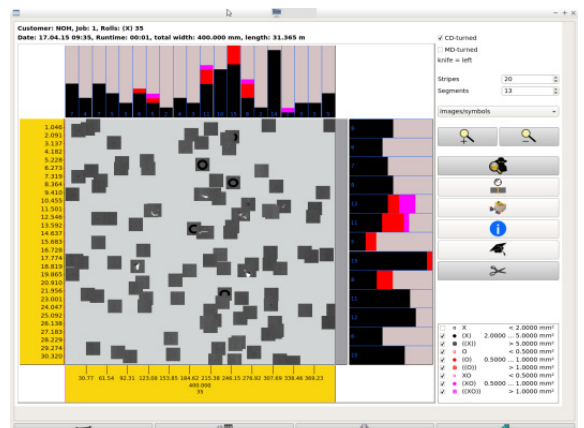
Customer: NOH, Job: 1, Rolls: (X) 35
Date: 17.04.15 09:35, Runtime: 00:01, total width: 400.000 mm, length: 31.365 m

CD-turned
MD-turned
knife = left

Stripes 20
Segments 13

images/symbols

1.046
2.091
3.137
4.182
5.228
6.273
7.319
8.364
9.410
10.455
11.501
12.546
13.592
14.637
15.683
16.728
17.774
18.819
19.865
20.910
21.956
23.001
24.047
25.092
26.138
27.183
28.229
29.274
30.320

30.77 61.54 92.31 123.08 153.85 184.62 215.38 246.15 276.92 307.69 338.46 369.23
400.000
35

X < 2.0000 mm²
(X) 2.0000 ... 5.0000 mm²
((X)) > 5.0000 mm²
O < 0.5000 mm²
(O) 0.5000 ... 1.0000 mm²
((O)) > 1.0000 mm²
XO < 0.5000 mm²
(XO) 0.5000 ... 1.0000 mm²
((XO)) > 1.0000 mm²